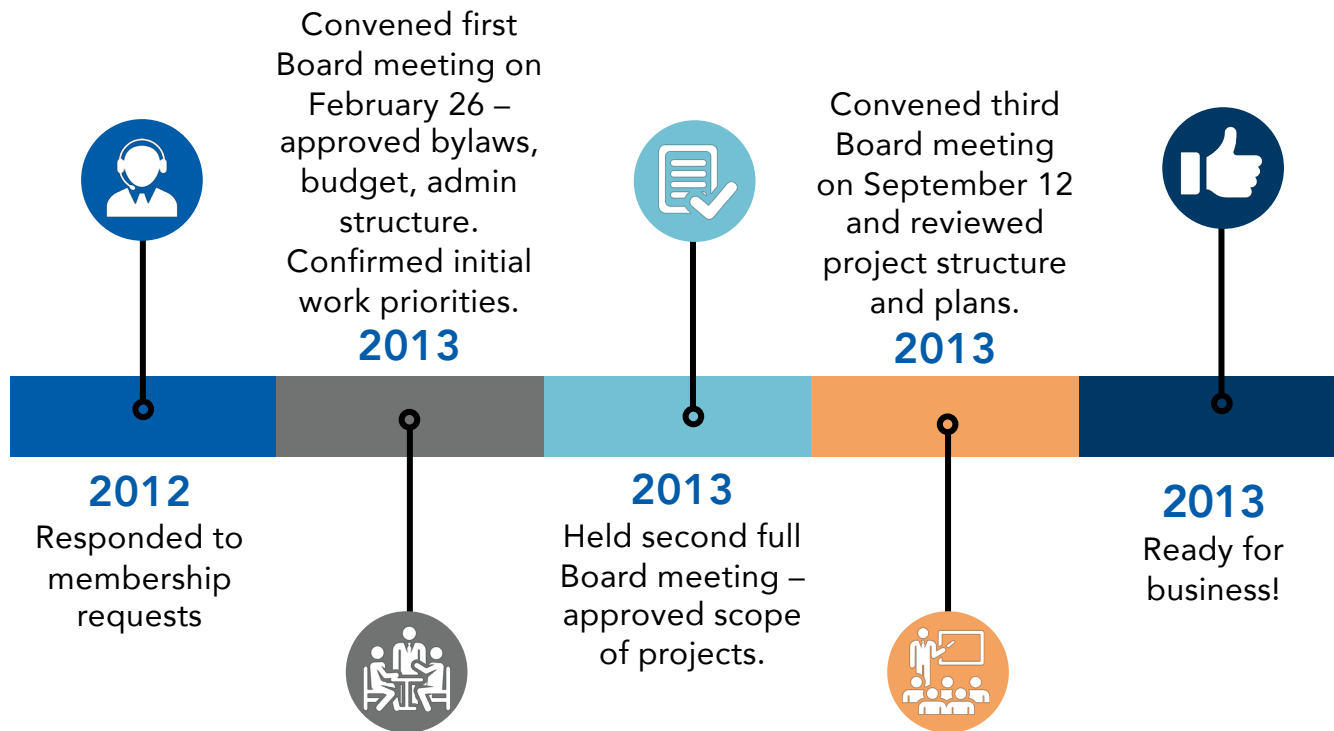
2012
Responded to membership requests

Convened first Board meeting on February 26 – approved bylaws, budget, admin structure. Confirmed initial work priorities.
2013

2013
Held second full Board meeting – approved scope of projects.

Convened third Board meeting on September 12 and reviewed project structure and plans.
2013

2013
Ready for business!